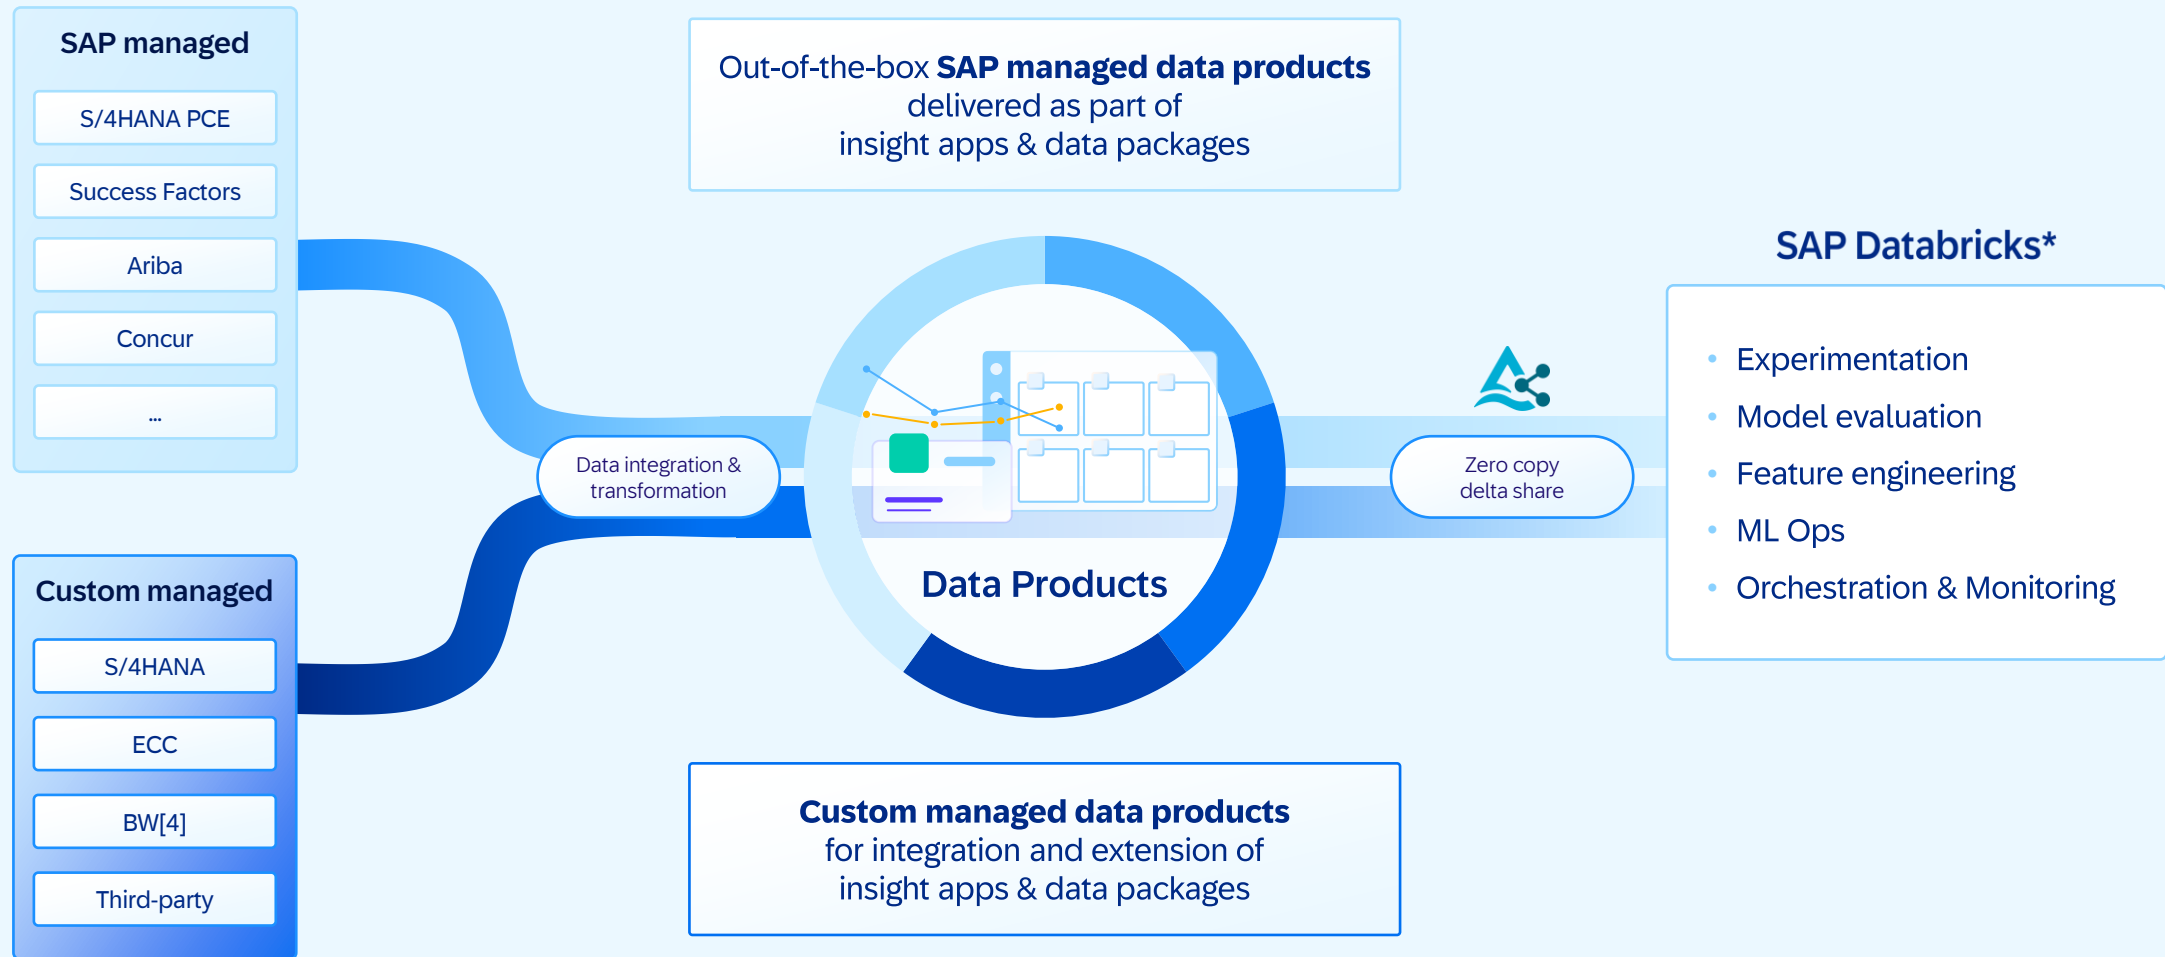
SAP managed

S/4HANA PCE

Success Factors

Ariba

Concur

...

Custom managed

S/4HANA

ECC

BW[4]

Third-party

Out-of-the-box **SAP managed data products** delivered as part of insight apps & data packages

Data integration & transformation

Data Products

Zero copy delta share

SAP Databricks*

- Experimentation
- Model evaluation
- Feature engineering
- ML Ops
- Orchestration & Monitoring

**Custom managed data products** for integration and extension of insight apps & data packages